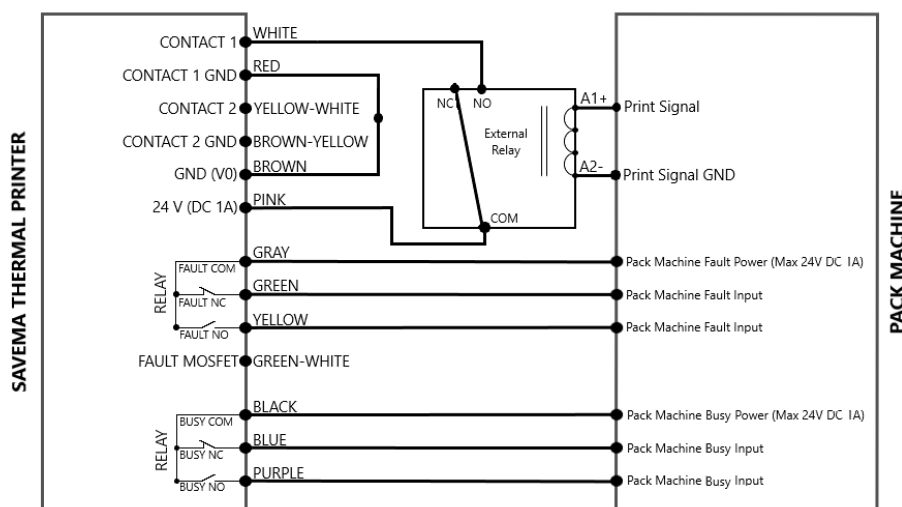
SAVEMA THERMAL PRINTER

CONTACT 1 WHITE
CONTACT 1 GND RED
CONTACT 2 YELLOW-WHITE
CONTACT 2 GND BROWN-YELLOW
GND (V0) BROWN
24 V (DC 1A) PINK

NC NO
External Relay
COM
A1+
A2-

Print Signal
Print Signal GND

RELAY
FAULT COM GRAY
FAULT NC GREEN
FAULT NO YELLOW
FAULT MOSFET GREEN-WHITE

Pack Machine Fault Power (Max 24V DC 1A)
Pack Machine Fault Input
Pack Machine Fault Input

RELAY
BUSY COM BLACK
BUSY NC BLUE
BUSY NO PURPLE

Pack Machine Busy Power (Max 24V DC 1A)
Pack Machine Busy Input
Pack Machine Busy Input

PACK MACHINE